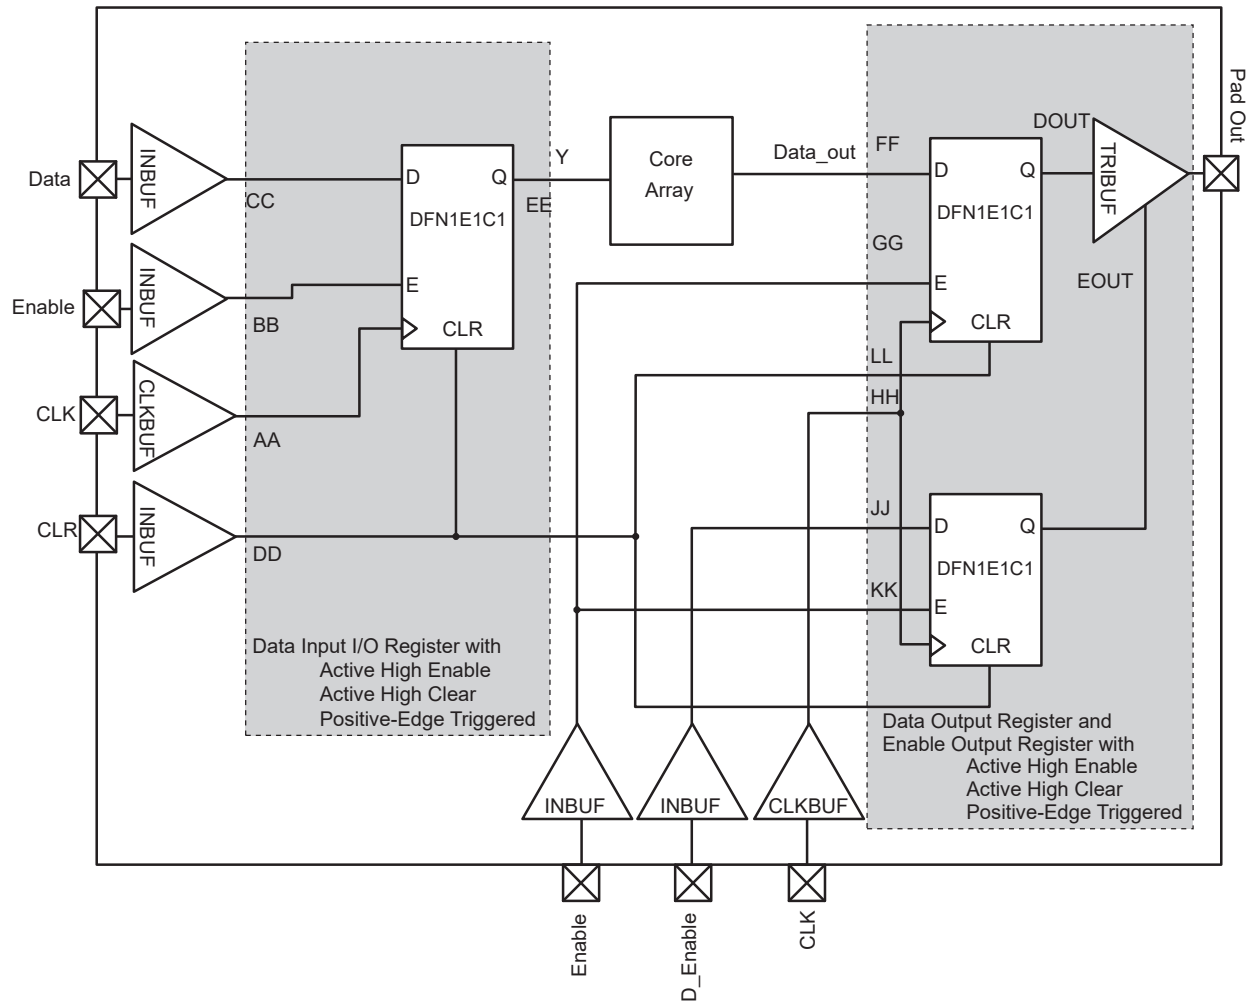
Data
Enable
CLK
CLR

INBUF
INBUF
CLKBUF
INBUF

CC
BB
AA
DD

D
Q
E
CLR
DFN1E1C1

Y
EE

Core Array

Data_out

FF
GG
LL
HH
JJ
KK

D
Q
DFN1E1C1
E
CLR

D
Q
DFN1E1C1
E
CLR

DOUT
TRIBUF
EOUT

Pad Out

Data Input I/O Register with
Active High Enable
Active High Clear
Positive-Edge Triggered

INBUF
INBUF
CLKBUF

Data Output Register and
Enable Output Register with
Active High Enable
Active High Clear
Positive-Edge Triggered

Enable
D_Enable
CLK